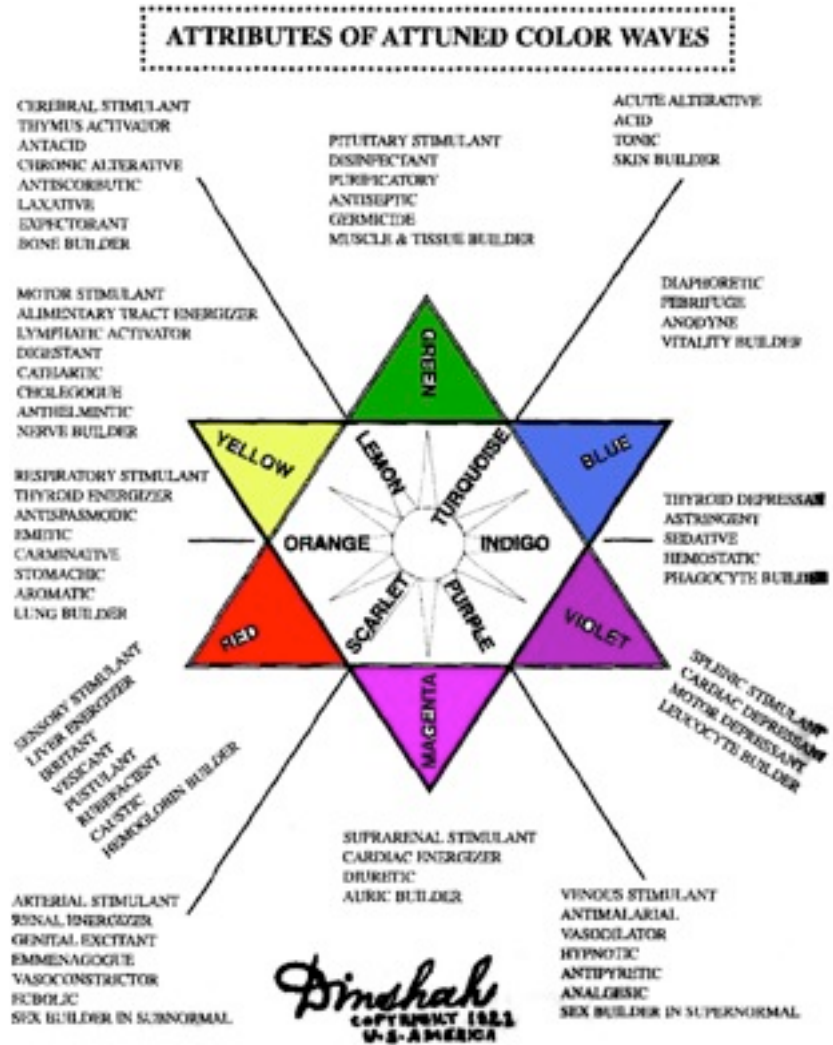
ATTRIBUTES OF ATTUNED COLOR WAVES

CEREBRAL STIMULANT
THYMUS ACTIVATOR
ANTACID
CHRONIC ALTERATIVE
ANTISCORBUTIC
LAXATIVE
EXPECTORANT
BONE BUILDER

PITUITARY STIMULANT
DISINFECTANT
PURIFICATORY
ANTISEPTIC
GERMICIDE
MUSCLE & TISSUE BUILDER

ACUTE ALTERATIVE
ACID
TONIC
SKIN BUILDER

MOTOR STIMULANT
ALIMENTARY TRACT ENERGIZER
LYMPHATIC ACTIVATOR
DIGESTANT
CATHARTIC
CHOLEGOGUE
ANTHELMINTIC
NERVE BUILDER

DIAPHORETIC
FEBRIFUGE
ANODYNE
VITALITY BUILDER

GREEN

YELLOW

LEMON

TURQUOISE

BLUE

RESPIRATORY STIMULANT
THYROID ENERGIZER
ANTISPASMODIC
EMETIC
CARMINATIVE
STOMACHIC
AROMATIC
LUNG BUILDER

ORANGE

INDIGO

THYROID DEPRESSANT
ASTRINGENT
SEDATIVE
HEMOSTATIC
PHAGOCYTE BUILDER

SCARLET

PURPLE

RED

VIOLET

MAGENTA

SENSORY STIMULANT
LIVER ENERGIZER
IRRITANT
VESICANT
PUSTULANT
RUBEFACIENT
CAUSTIC
HEMOGLOBIN BUILDER

SPLENIC STIMULANT
CARDIAC DEPRESSANT
MOTOR DEPRESSANT
LEUCOCYTE BUILDER

SUPRARENAL STIMULANT
CARDIAC ENERGIZER
DIURETIC
AURIC BUILDER

ARTERIAL STIMULANT
RENAL ENERGIZER
GENITAL EXCITANT
EMMENAGOGUE
VASOCONSTRICTOR
ECBOLIC
SEX BUILDER IN SUBNORMAL

VENOUS STIMULANT
ANTIMALARIAL
VASODILATOR
HYPNOTIC
ANTIPYRETIC
ANALGESIC
SEX BUILDER IN SUPERNORMAL

Dinshah
COPYRIGHT 1933
U.S. AMERICA